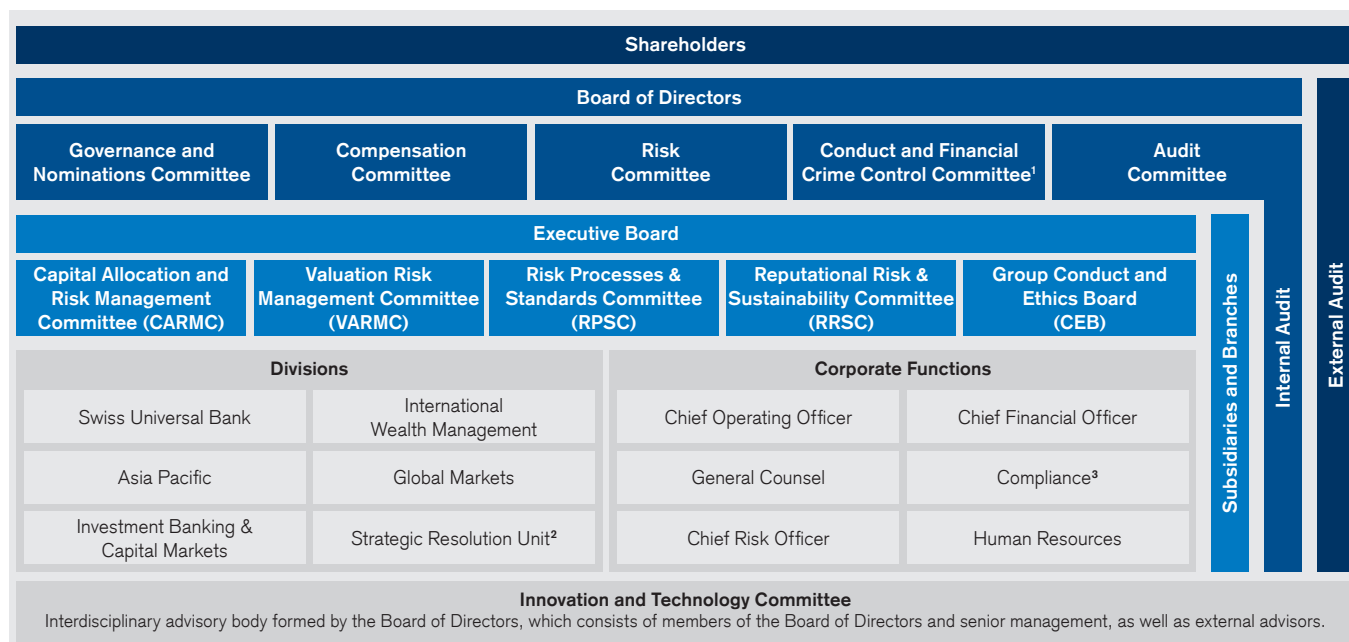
Shareholders

Board of Directors

Governance and Nominations Committee

Compensation Committee

Risk Committee

Conduct and Financial Crime Control Committee$^1$

Audit Committee

Executive Board

Capital Allocation and Risk Management Committee (CARMC)

Valuation Risk Management Committee (VARMC)

Risk Processes & Standards Committee (RPSC)

Reputational Risk & Sustainability Committee (RRSC)

Group Conduct and Ethics Board (CEB)

Divisions

Swiss Universal Bank

International Wealth Management

Asia Pacific

Global Markets

Investment Banking & Capital Markets

Strategic Resolution Unit$^2$

Corporate Functions

Chief Operating Officer

Chief Financial Officer

General Counsel

Compliance$^3$

Chief Risk Officer

Human Resources

Subsidiaries and Branches

Internal Audit

External Audit

Innovation and Technology Committee

Interdisciplinary advisory body formed by the Board of Directors, which consists of members of the Board of Directors and senior management, as well as external advisors.